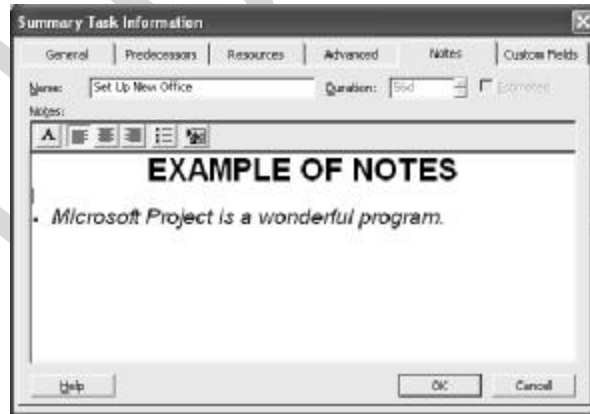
Summary Task Information

General | Predecessors | Resources | Advanced | Notes | Custom Fields

Name: Set Up New Office

Duration: 56d

Estimated

Notes:

A

EXAMPLE OF NOTES

- Microsoft Project is a wonderful program.

Help

OK

Cancel